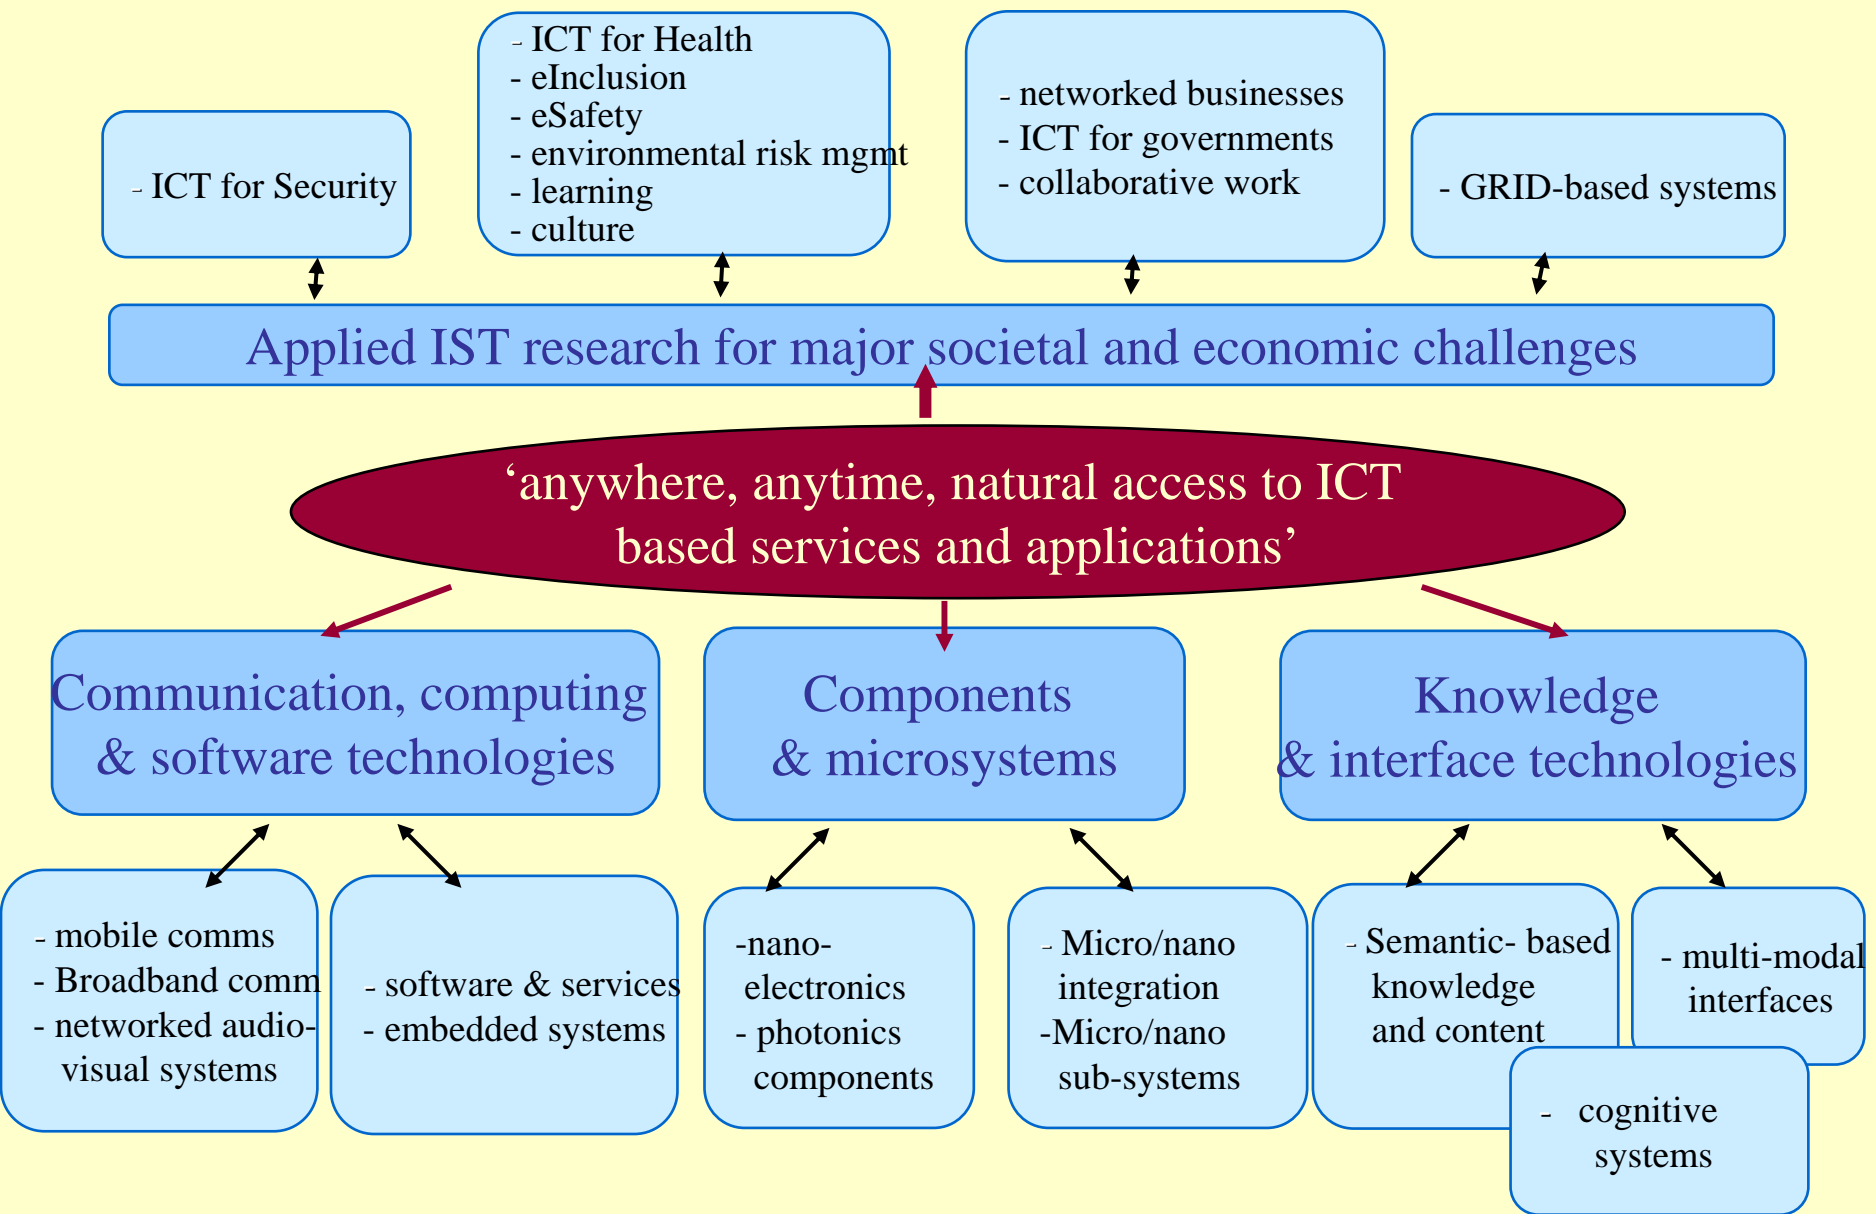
- ICT for Security

- ICT for Health
- eInclusion
- eSafety
- environmental risk mgmt
- learning
- culture

- networked businesses
- ICT for governments
- collaborative work

- GRID-based systems

Applied IST research for major societal and economic challenges

‘anywhere, anytime, natural access to ICT based services and applications’

Communication, computing & software technologies

Components & microsystems

Knowledge & interface technologies

- mobile comms
- Broadband comm
- networked audio-visual systems

- software & services
- embedded systems

-nano-electronics
- photonics components

- Micro/nano integration
-Micro/nano sub-systems

- Semantic- based knowledge and content

- multi-modal interfaces

- cognitive systems